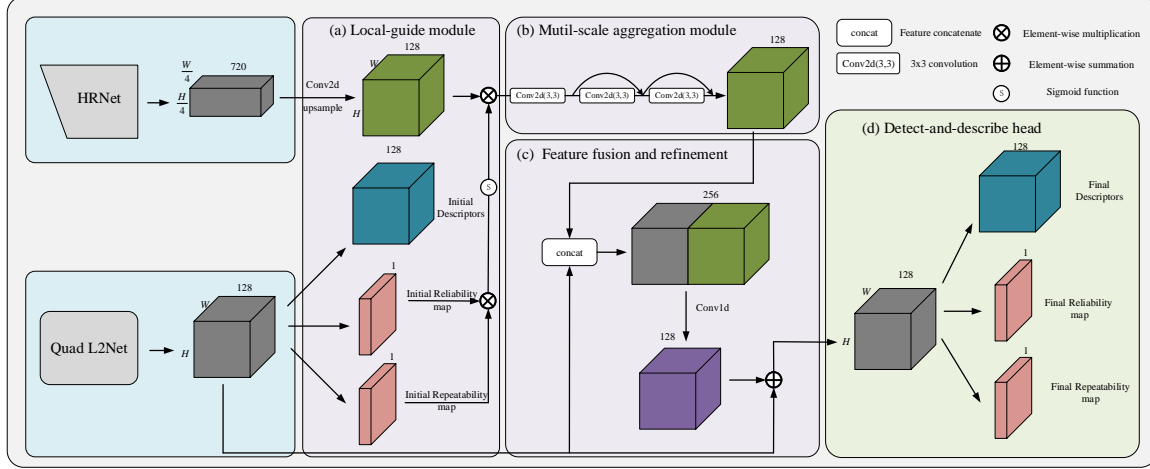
HRNet

$\frac{W}{4}$

720

$\frac{H}{4}$

Quad L2Net

128

W

H

(a) Local-guide module

Conv2d upsample

128

W

H

128

Initial Descriptors

S

1

Initial Reliability map

1

Initial Repeatability map

(b) Mutil-scale aggregation module

Conv2d(3,3)

Conv2d(3,3)

Conv2d(3,3)

128

(c) Feature fusion and refinement

concat

256

Conv1d

128

concat Feature concatenate

Conv2d(3,3) 3x3 convolution

Element-wise multiplication

Element-wise summation

S Sigmoid function

(d) Detect-and-describe head

128

W

H

128

Final Descriptors

1

Final Reliability map

1

Final Repeatability map